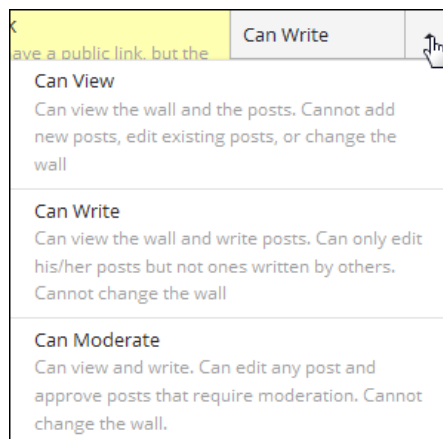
k
ave a public link, but the

Can Write

Can View
Can view the wall and the posts. Cannot add new posts, edit existing posts, or change the wall

Can Write
Can view the wall and write posts. Can only edit his/her posts but not ones written by others. Cannot change the wall

Can Moderate
Can view and write. Can edit any post and approve posts that require moderation. Cannot change the wall.